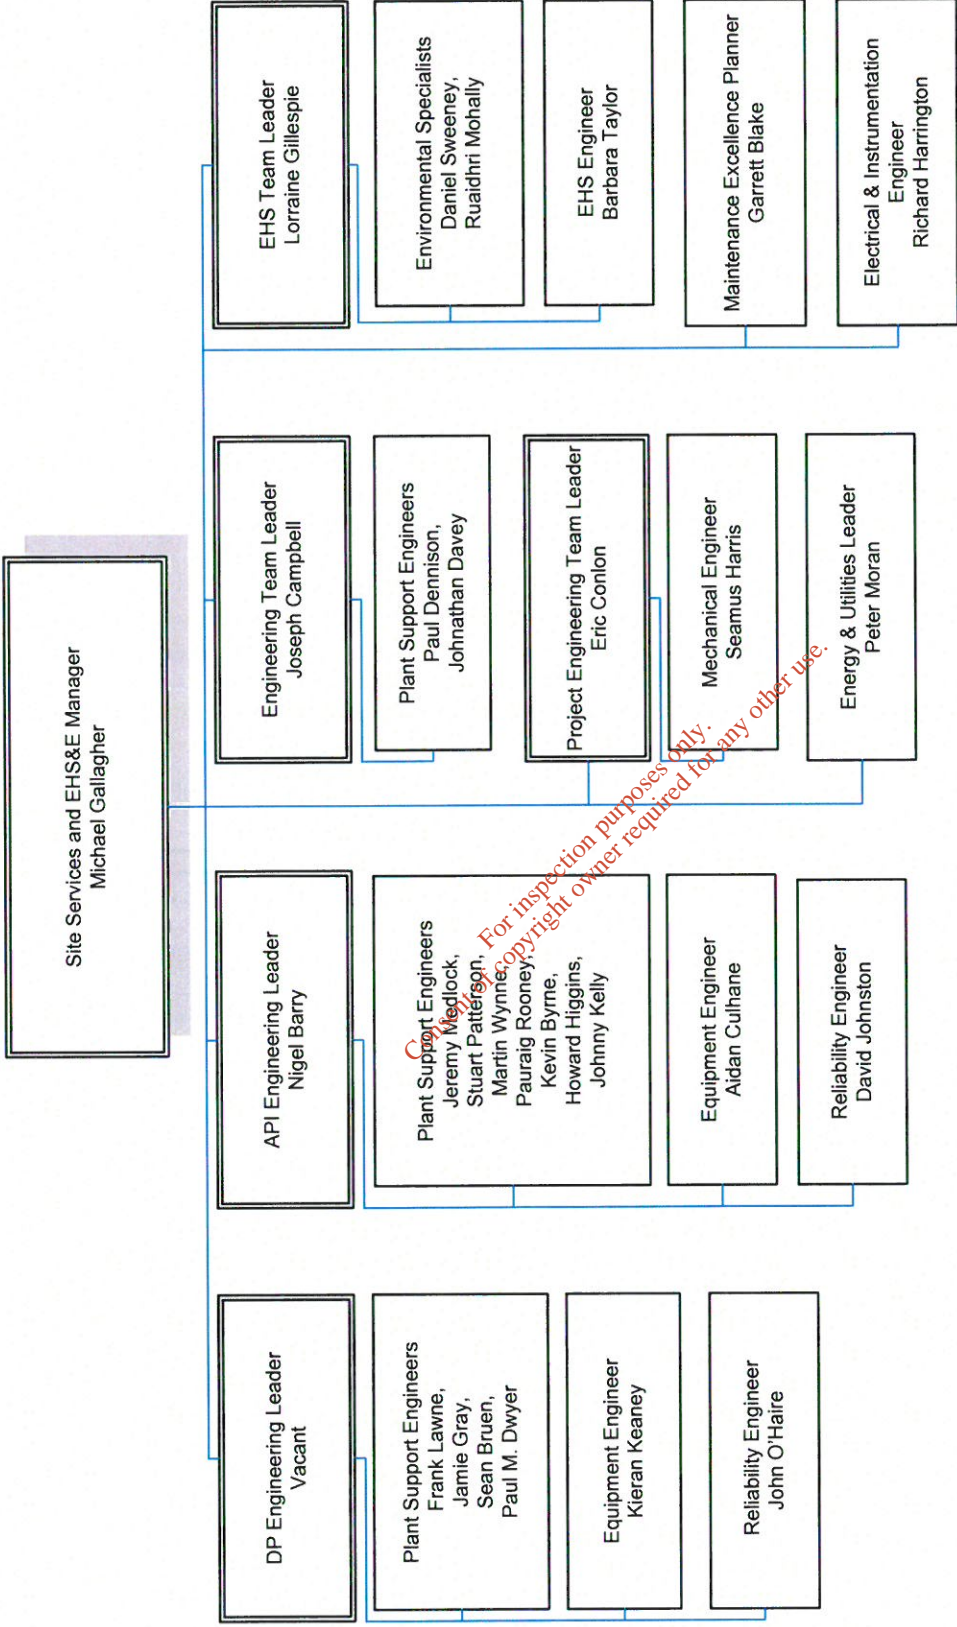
Site Services and EHS&E Manager
Michael Gallagher

EHS Team Leader
Lorraine Gillespie

Environmental Specialists
Daniel Sweeney,
Ruaidhri Mohally

EHS Engineer
Barbara Taylor

Maintenance Excellence Planner
Garrett Blake

Electrical & Instrumentation
Engineer
Richard Harrington

Engineering Team Leader
Joseph Campbell

Plant Support Engineers
Paul Dennison,
Johnathan Davey

Project Engineering Team Leader
Eric Conlon

Mechanical Engineer
Seamus Harris

Energy & Utilities Leader
Peter Moran

API Engineering Leader
Nigel Barry

Plant Support Engineers
Jeremy Medlock,
Stuart Patterson,
Martin Wynne,
Pauraig Rooney,
Kevin Byrne,
Howard Higgins,
Johnny Kelly

Equipment Engineer
Aidan Culhane

Reliability Engineer
David Johnston

DP Engineering Leader
Vacant

Plant Support Engineers
Frank Lawne,
Jamie Gray,
Sean Bruen,
Paul M. Dwyer

Equipment Engineer
Kieran Keaney

Reliability Engineer
John O'Haire

Consent of copyright owner required for any other use.
For inspection purposes only.